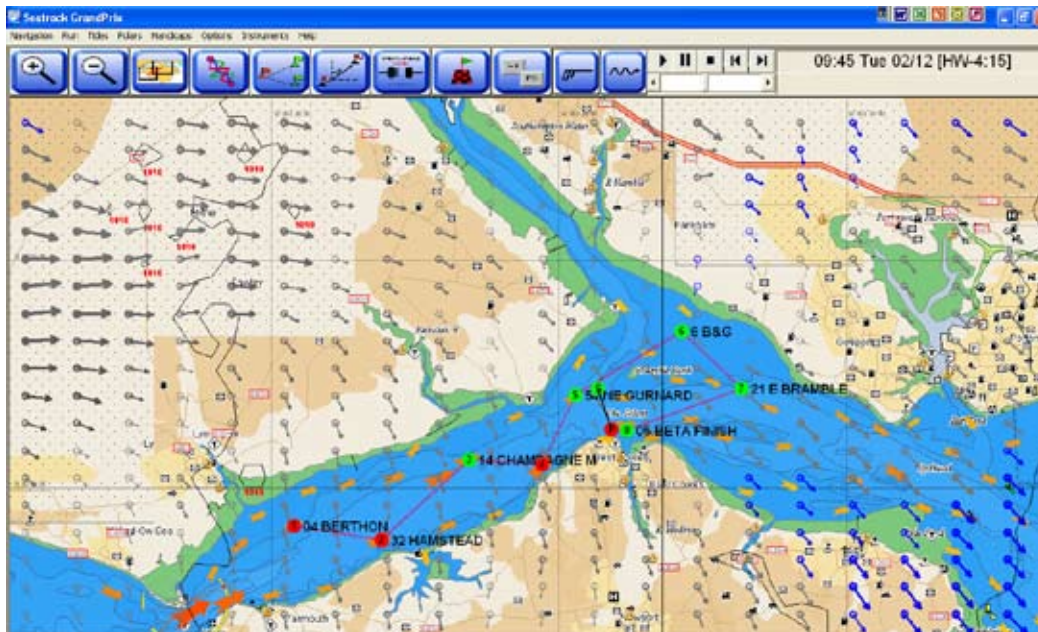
Seatrack GrandPrix

Navigation Run Tides Polars Handicaps Options Instruments Help

09:45 Tue 02/12 [HW-4:15]

6 B&G

5 S/NE GURNARD

7 21 E BRAMBLE

8 05 BETA FINISH

3 14 CHAMPAGNE M

04 BERTHON

32 HAMSTEAD

1016

1016

1016

1016

1016

1016

1016

Yarmouth